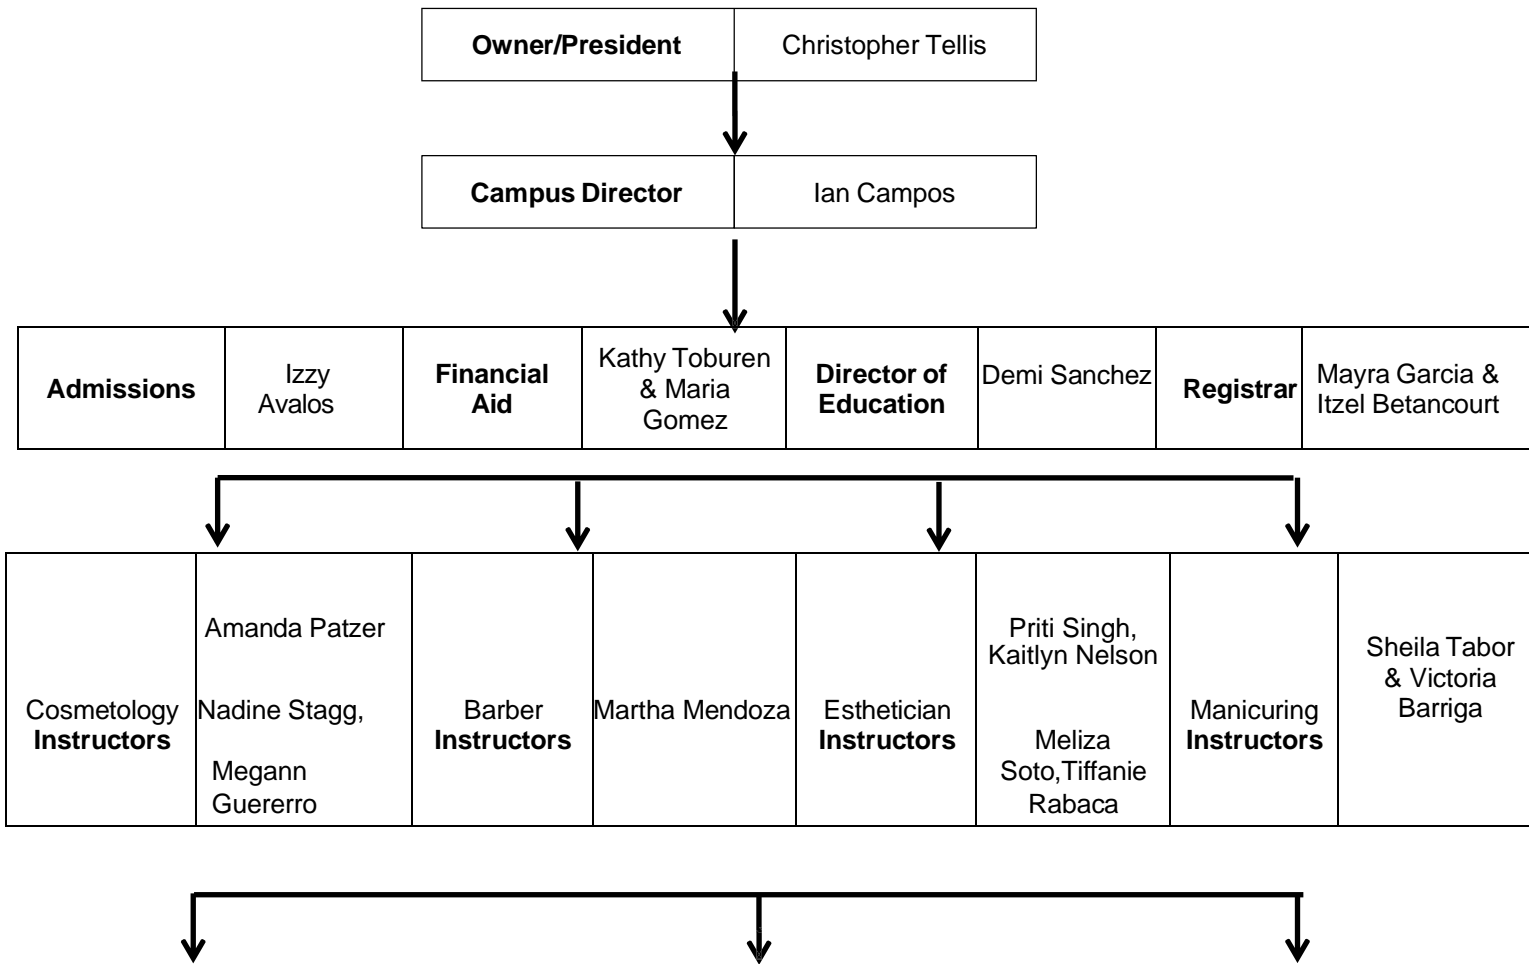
| Owner/President | Christopher Tellis |
|---|---|

| Campus Director | Ian Campos |
|---|---|

| Admissions | Izzy Avalos | Financial Aid | Kathy Toburen & Maria Gomez | Director of Education | Demi Sanchez | Registrar | Mayra Garcia & Itzel Betancourt |
|---|---|---|---|---|---|---|---|

| Cosmetology Instructors | Amanda Patzer Nadine Stagg, Megann Guererro | Barber Instructors | Martha Mendoza | Esthetician Instructors | Priti Singh, Kaitlyn Nelson Meliza Soto,Tiffanie Rabaca | Manicuring Instructors | Sheila Tabor & Victoria Barriga |
|---|---|---|---|---|---|---|---|